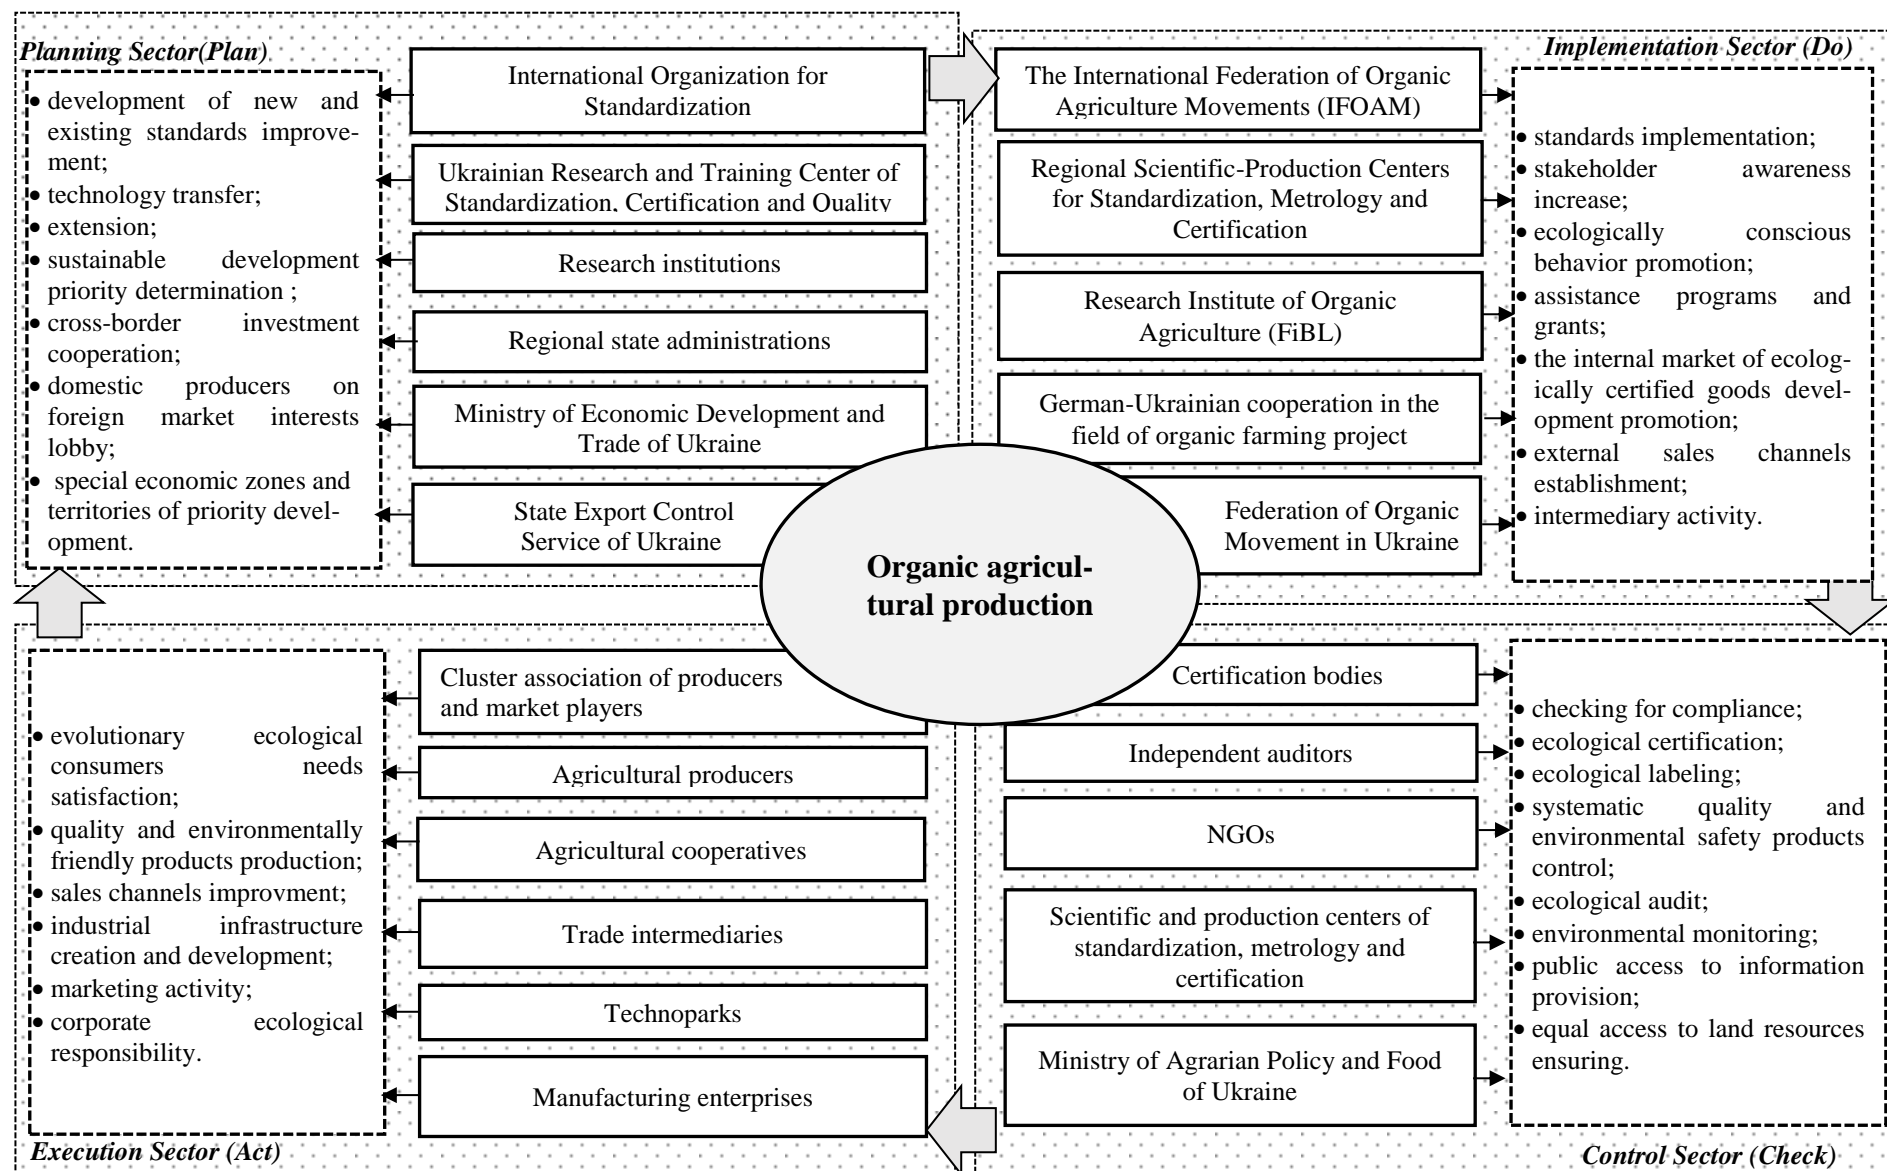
Planning Sector(Plan)

International Organization for Standardization

Ukrainian Research and Training Center of Standardization, Certification and Quality

Research institutions

Regional state administrations

Ministry of Economic Development and Trade of Ukraine

State Export Control Service of Ukraine

• development of new and existing standards improvement;
• technology transfer;
• extension;
• sustainable development priority determination ;
• cross-border investment cooperation;
• domestic producers on foreign market interests lobby;
• special economic zones and territories of priority development.

Implementation Sector (Do)

The International Federation of Organic Agriculture Movements (IFOAM)

Regional Scientific-Production Centers for Standardization, Metrology and Certification

Research Institute of Organic Agriculture (FiBL)

German-Ukrainian cooperation in the field of organic farming project

Federation of Organic Movement in Ukraine

• standards implementation;
• stakeholder awareness increase;
• ecologically conscious behavior promotion;
• assistance programs and grants;
• the internal market of ecologically certified goods development promotion;
• external sales channels establishment;
• intermediary activity.

Organic agricultural production

• evolutionary ecological consumers needs satisfaction;
• quality and environmentally friendly products production;
• sales channels improvment;
• industrial infrastructure creation and development;
• marketing activity;
• corporate ecological responsibility.

Cluster association of producers and market players

Agricultural producers

Agricultural cooperatives

Trade intermediaries

Technoparks

Manufacturing enterprises

Execution Sector (Act)

Certification bodies

Independent auditors

NGOs

Scientific and production centers of standardization, metrology and certification

Ministry of Agrarian Policy and Food of Ukraine

• checking for compliance;
• ecological certification;
• ecological labeling;
• systematic quality and environmental safety products control;
• ecological audit;
• environmental monitoring;
• public access to information provision;
• equal access to land resources ensuring.

Control Sector (Check)